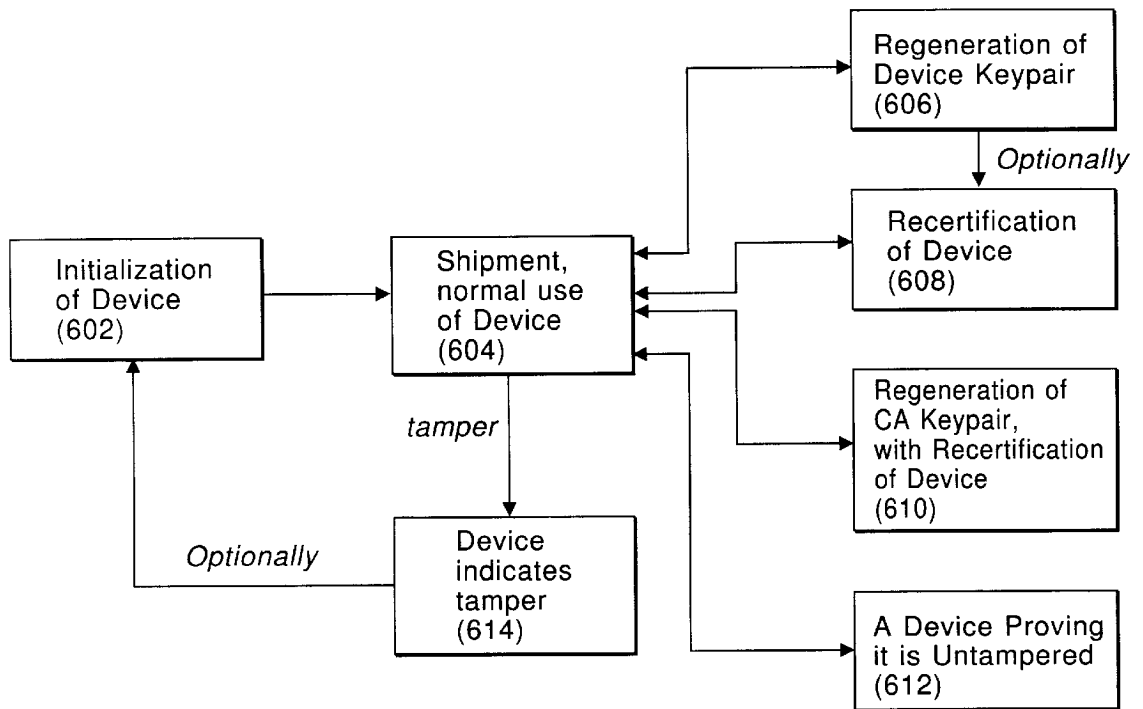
Initialization of Device (602)

Shipment, normal use of Device (604)

Regeneration of Device Keypair (606)

Optionally

Recertification of Device (608)

Regeneration of CA Keypair, with Recertification of Device (610)

A Device Proving it is Untampered (612)

tamper

Device indicates tamper (614)

Optionally